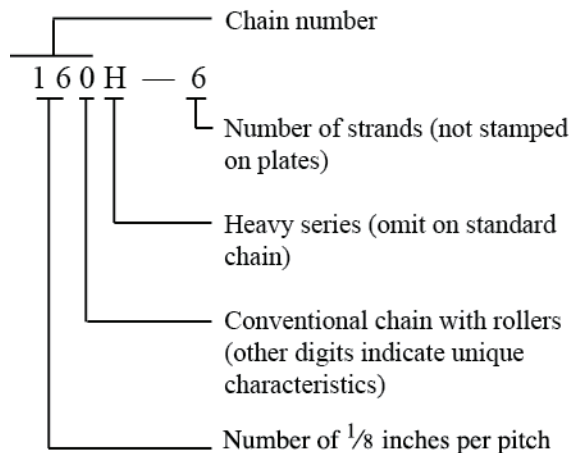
Chain number

1 6 0 H — 6

Number of strands (not stamped on plates)

Heavy series (omit on standard chain)

Conventional chain with rollers (other digits indicate unique characteristics)

Number of $\frac{1}{8}$ inches per pitch